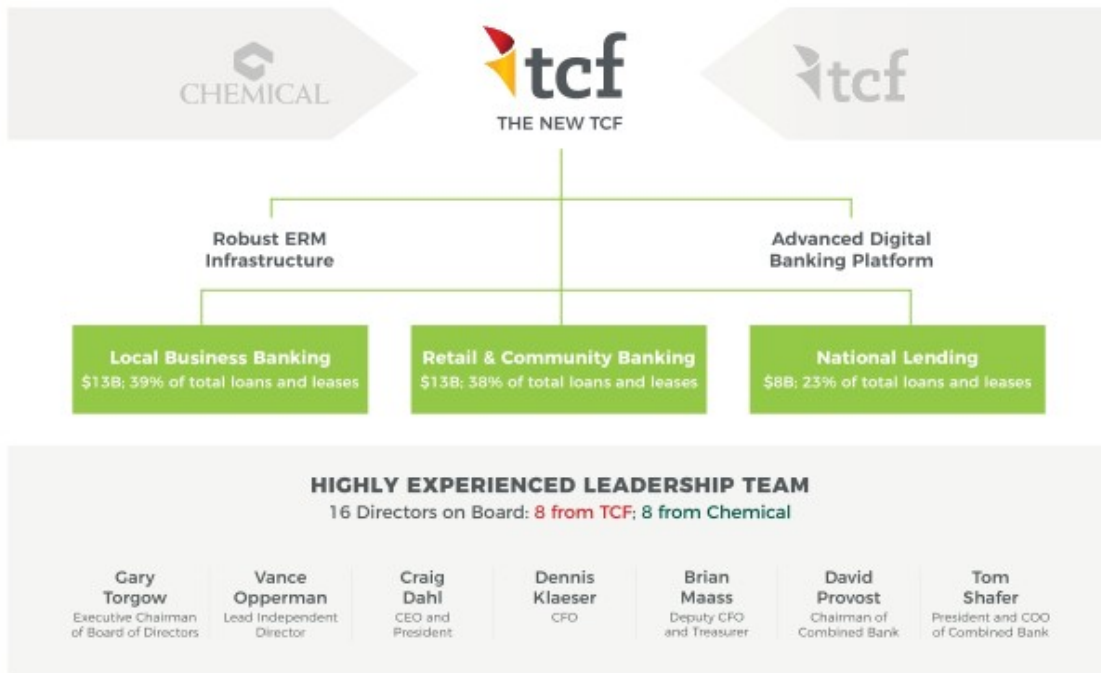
CHEMICAL

tcf
THE NEW TCF

tcf

Robust ERM Infrastructure

Advanced Digital Banking Platform

Local Business Banking
$13B; 39% of total loans and leases

Retail & Community Banking
$13B; 38% of total loans and leases

National Lending
$8B; 23% of total loans and leases

HIGHLY EXPERIENCED LEADERSHIP TEAM
16 Directors on Board: 8 from TCF; 8 from Chemical

Gary Torgow
Executive Chairman of Board of Directors

Vance Opperman
Lead Independent Director

Craig Dahl
CEO and President

Dennis Klaeser
CFO

Brian Maass
Deputy CFO and Treasurer

David Provost
Chairman of Combined Bank

Tom Shafer
President and COO of Combined Bank